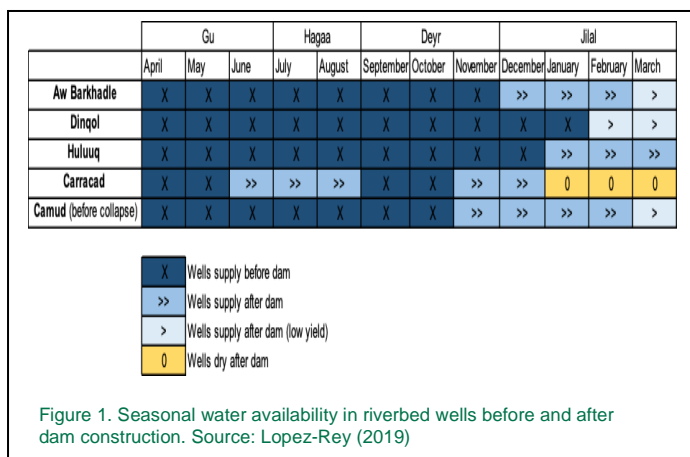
| | Gu | | | Hagaa | | Deyr | | | Jilal | | | |
|---|---|---|---|---|---|---|---|---|---|---|---|---|
| | April | May | June | July | August | September | October | November | December | January | February | March |
| **Aw Barkhadle** | X | X | X | X | X | X | X | X | >> | >> | >> | > |
| **Dinqol** | X | X | X | X | X | X | X | X | X | X | > | > |
| **Huluuq** | X | X | X | X | X | X | X | X | X | >> | >> | >> |
| **Carracad** | X | X | >> | >> | >> | X | X | >> | >> | 0 | 0 | 0 |
| **Camud** (before collapse) | X | X | X | X | X | X | X | >> | >> | >> | >> | > |

| | |
|---|---|
| X | Wells supply before dam |
| >> | Wells supply after dam |
| > | Wells supply after dam (low yield) |
| 0 | Wells dry after dam |

Figure 1. Seasonal water availability in riverbed wells before and after dam construction. Source: Lopez-Rey (2019)